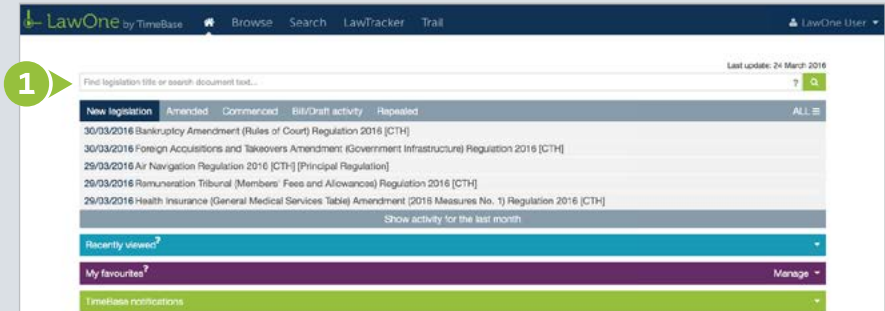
LawOne by TimeBase Browse Search LawTracker Trail LawOne User

Last update: 24 March 2016

1

Find legislation title or search document text...

?

New legislation Amended Commenced Bill/Draft activity Repealed ALL

30/03/2016 Bankruptcy Amendment (Rules of Court) Regulation 2016 [CTH]
30/03/2016 Foreign Acquisitions and Takeovers Amendment (Government Infrastructure) Regulation 2016 [CTH]
29/03/2016 Air Navigation Regulation 2016 [CTH] [Principal Regulation]
29/03/2016 Remuneration Tribunal (Members' Fees and Allowances) Regulation 2016 [CTH]
29/03/2016 Health Insurance (General Medical Services Table) Amendment (2016 Measures No. 1) Regulation 2016 [CTH]

Show activity for the last month

Recently viewed?

My favourites? Manage

TimeBase notifications